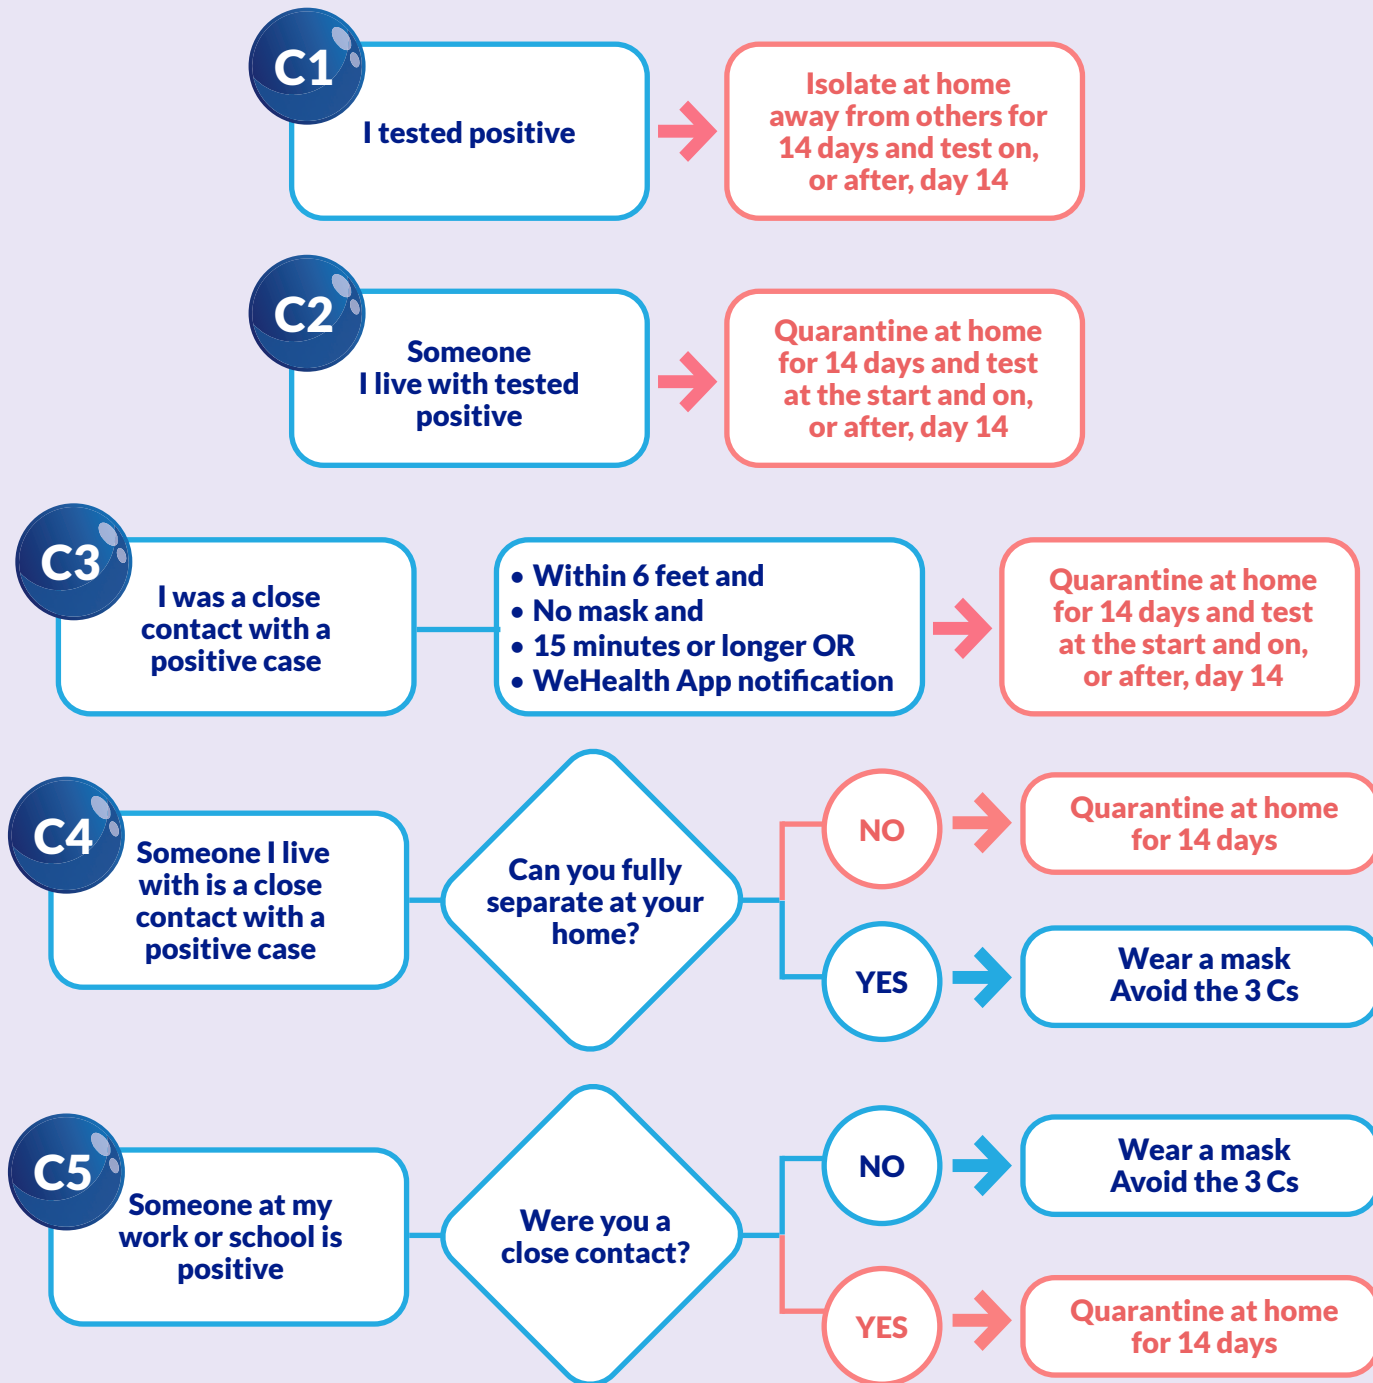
C1
I tested positive

Isolate at home away from others for 14 days and test on, or after, day 14

C2
Someone I live with tested positive

Quarantine at home for 14 days and test at the start and on, or after, day 14

C3
I was a close contact with a positive case

• Within 6 feet and
• No mask and
• 15 minutes or longer OR
• WeHealth App notification

Quarantine at home for 14 days and test at the start and on, or after, day 14

C4
Someone I live with is a close contact with a positive case

Can you fully separate at your home?

NO
Quarantine at home for 14 days

YES
Wear a mask
Avoid the 3 Cs

C5
Someone at my work or school is positive

Were you a close contact?

NO
Wear a mask
Avoid the 3 Cs

YES
Quarantine at home for 14 days